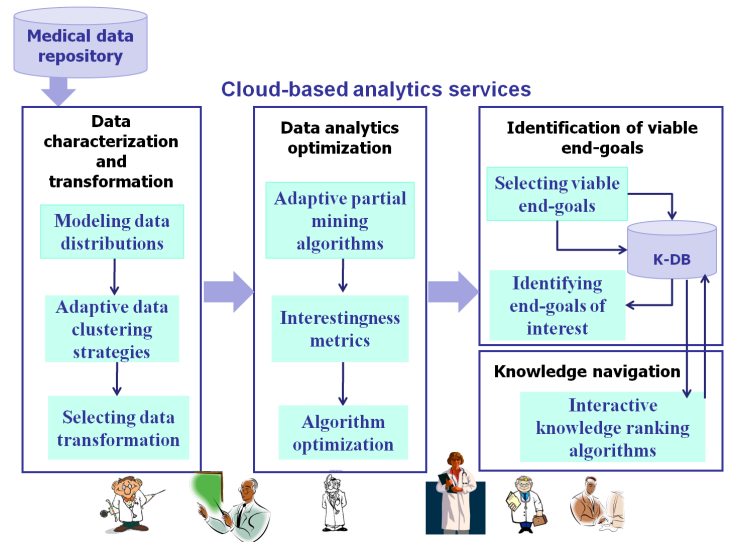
Medical data repository

Cloud-based analytics services

Data characterization and transformation

Modeling data distributions

Adaptive data clustering strategies

Selecting data transformation

Data analytics optimization

Adaptive partial mining algorithms

Interestingness metrics

Algorithm optimization

Identification of viable end-goals

Selecting viable end-goals

K-DB

Identifying end-goals of interest

Knowledge navigation

Interactive knowledge ranking algorithms